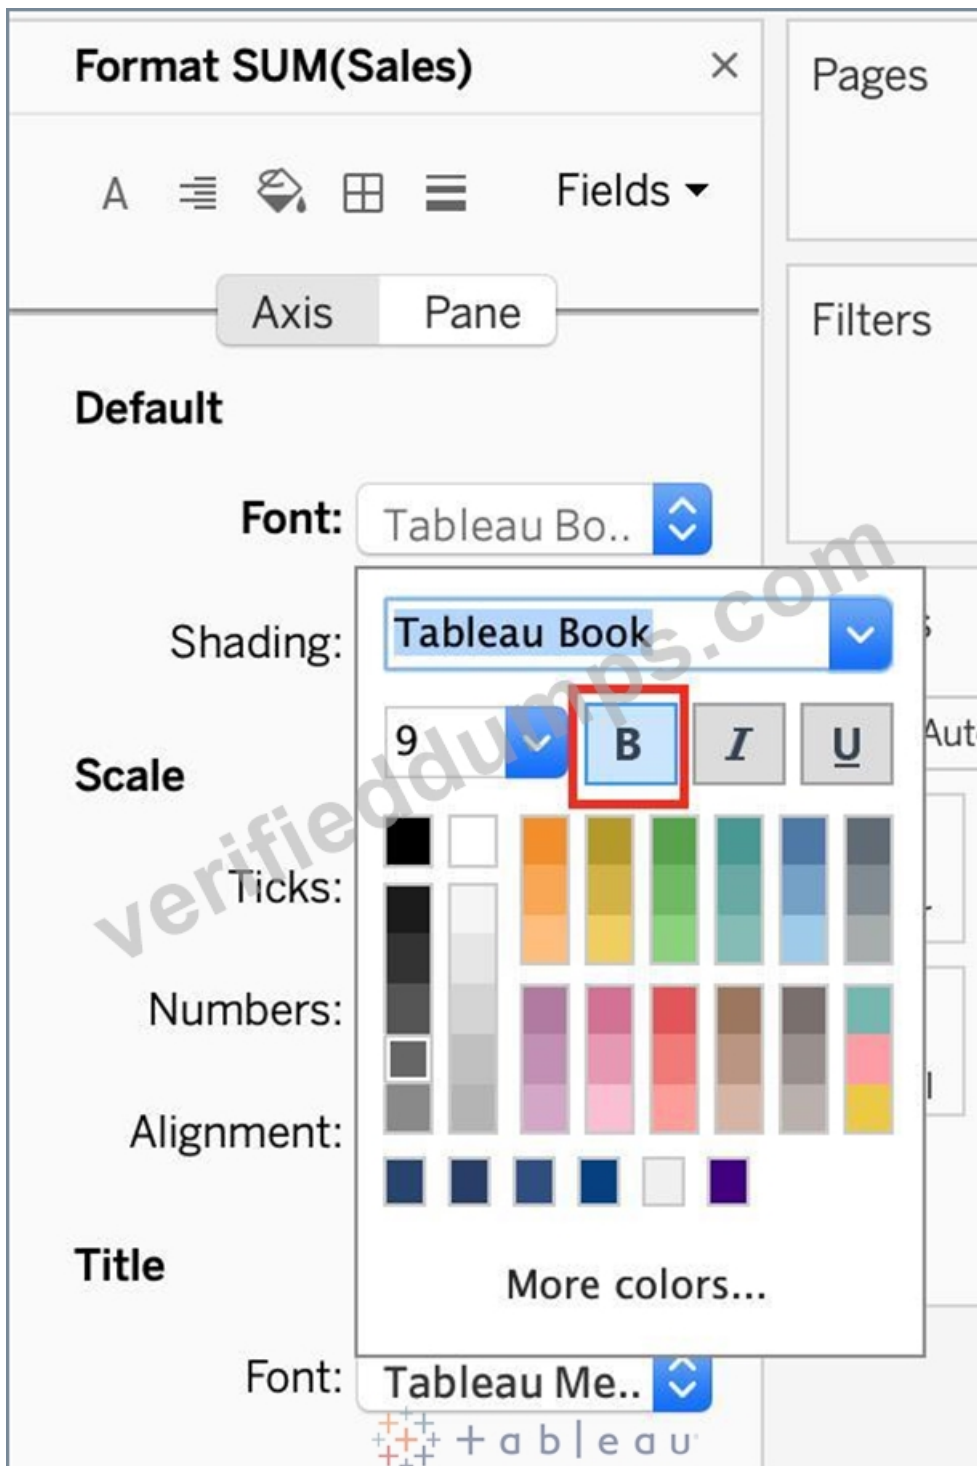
Format SUM(Sales) ×

A Fields

Axis Pane

Default

Font: Tableau Bo..

Shading:

Scale

Ticks:

Numbers:

Alignment:

Title

Font: Tableau Me..

Tableau Book

9 B I U

More colors...

Pages

Filters

Aut

verifieddumps.com

+tableau